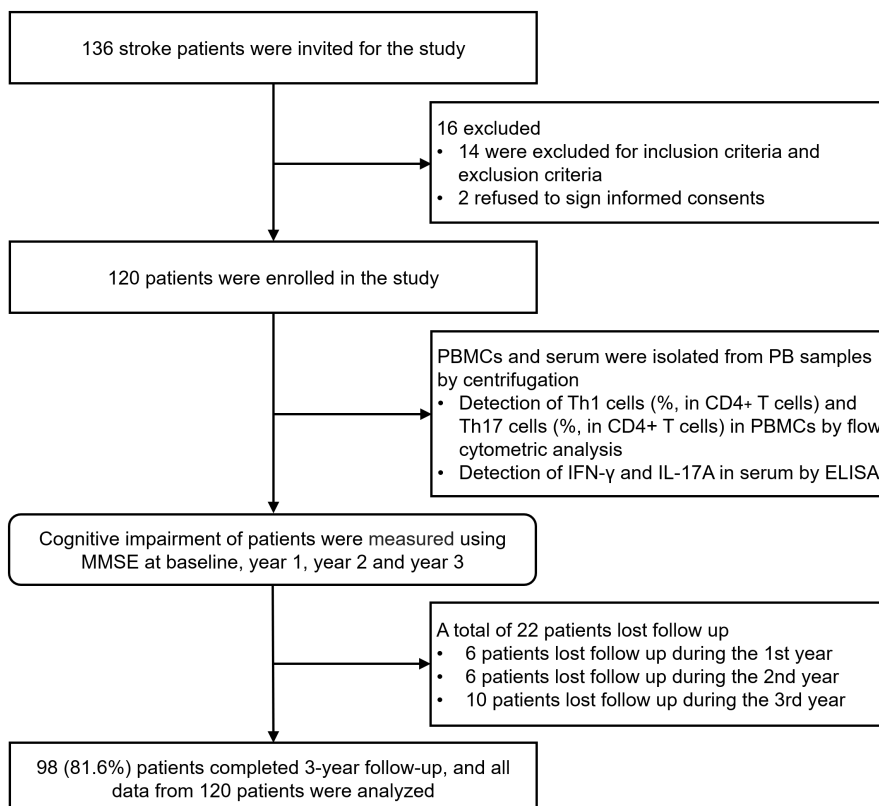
136 stroke patients were invited for the study

16 excluded
• 14 were excluded for inclusion criteria and exclusion criteria
• 2 refused to sign informed consents

120 patients were enrolled in the study

PBMCs and serum were isolated from PB samples by centrifugation
• Detection of Th1 cells (%, in CD4+ T cells) and Th17 cells (%, in CD4+ T cells) in PBMCs by flow cytometric analysis
• Detection of IFN-γ and IL-17A in serum by ELISA

Cognitive impairment of patients were measured using MMSE at baseline, year 1, year 2 and year 3

A total of 22 patients lost follow up
• 6 patients lost follow up during the 1st year
• 6 patients lost follow up during the 2nd year
• 10 patients lost follow up during the 3rd year

98 (81.6%) patients completed 3-year follow-up, and all data from 120 patients were analyzed